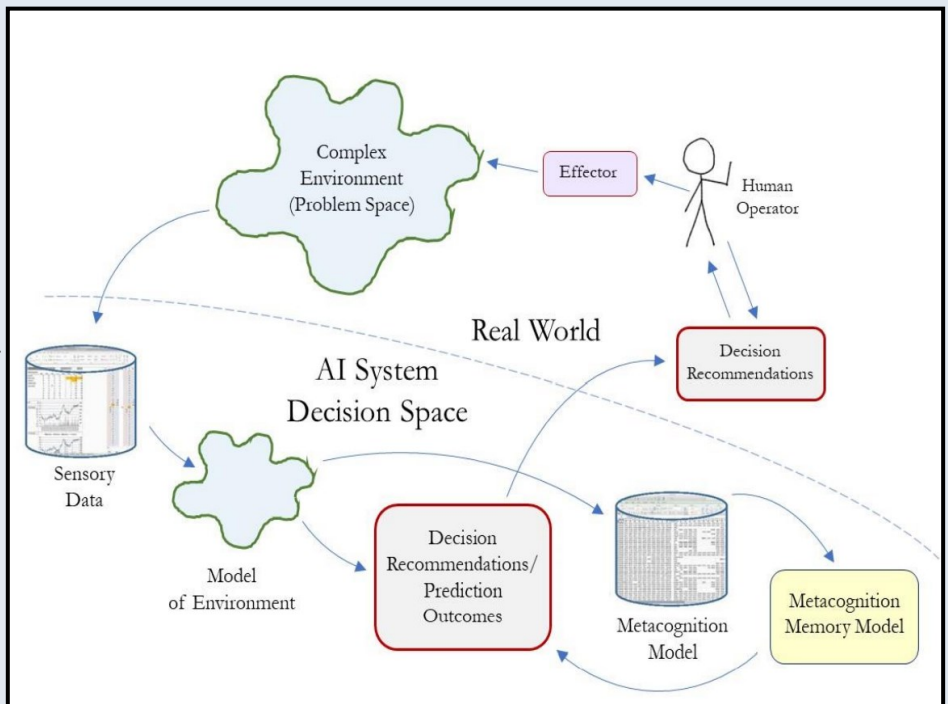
Complex Environment (Problem Space)

Effector

Human Operator

Real World

Decision Recommendations

AI System Decision Space

Sensory Data

Model of Environment

Decision Recommendations/ Prediction Outcomes

Metacognition Model

Metacognition Memory Model